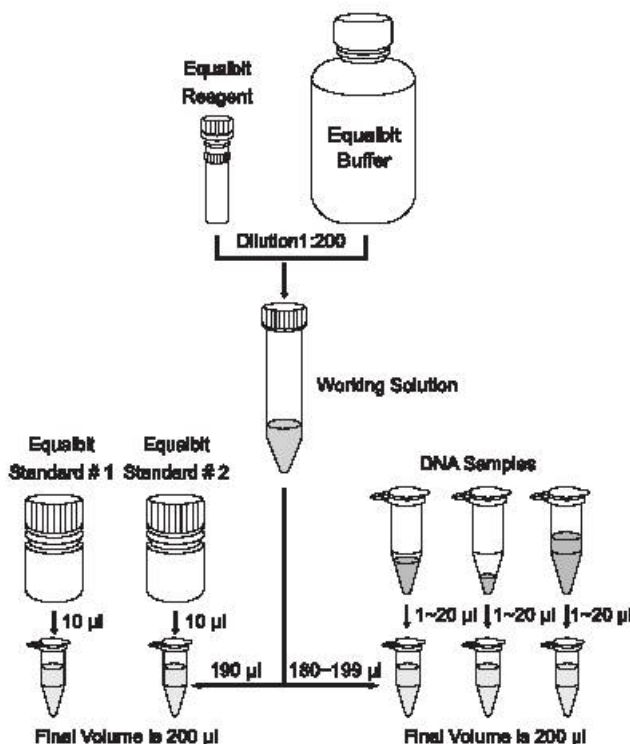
Equalbit Reagent

Equalbit Buffer

Dilution1:200

Working Solution

Equalbit Standard # 1

Equalbit Standard # 2

DNA Samples

10 µl

10 µl

1~20 µl

1~20 µl

1~20 µl

190 µl

180~199 µl

Final Volume is 200 µl

Final Volume is 200 µl